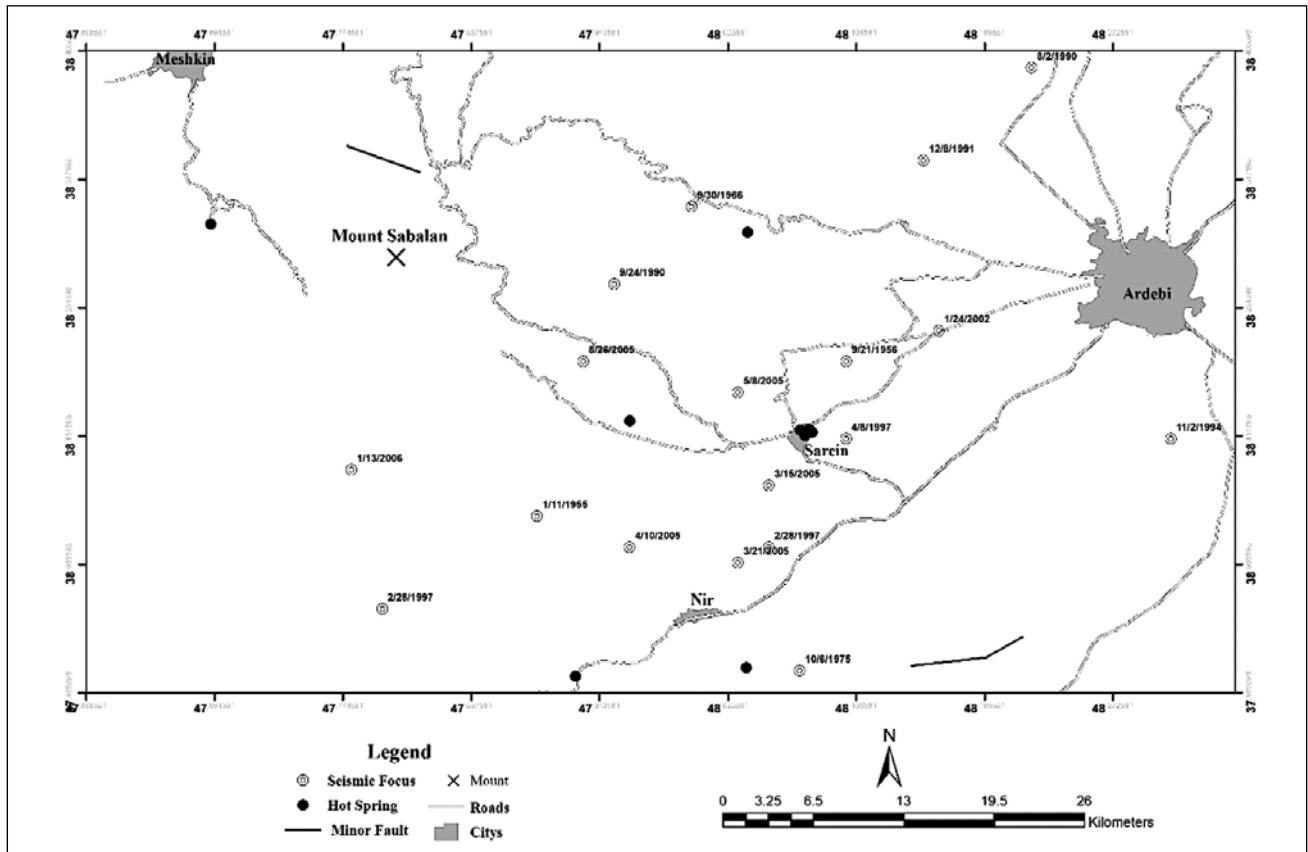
47 47 47 47 47 48 48 48 48

38 38 38 38 38

Meshkin

Mount Sabalan

8/2/1990

12/8/1991

9/30/1966

9/24/1990

Ardebi

1/24/2002

8/26/2005

9/21/1956

5/8/2005

4/8/1997

11/2/1994

Sarein

1/13/2006

3/15/2005

1/11/1955

4/10/2005

2/28/1997

3/21/2005

2/28/1997

Nir

10/6/1975

47 47 47 47 47 48 48 48 48

38 38 38 38 38 37

Legend

Seismic Focus

Mount

Hot Spring

Roads

Minor Fault

Citys

N

0 3.25 6.5 13 19.5 26

Kilometers